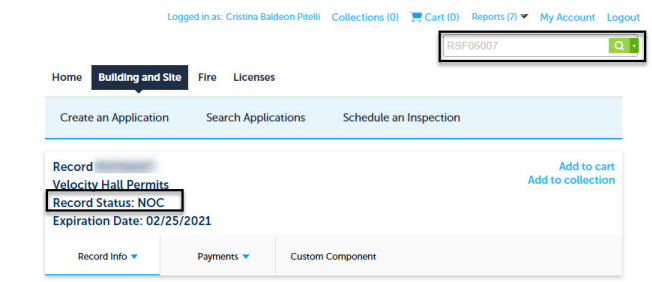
Logged in as: Cristina Baldeon Pitelli Collections (0) Cart (0) Reports (7) My Account Logout

RSF06007

Home Building and Site Fire Licenses

Create an Application Search Applications Schedule an Inspection

Record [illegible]
Velocity Hall Permits
Record Status: NOC
Expiration Date: 02/25/2021

Add to cart
Add to collection

Record Info Payments Custom Component